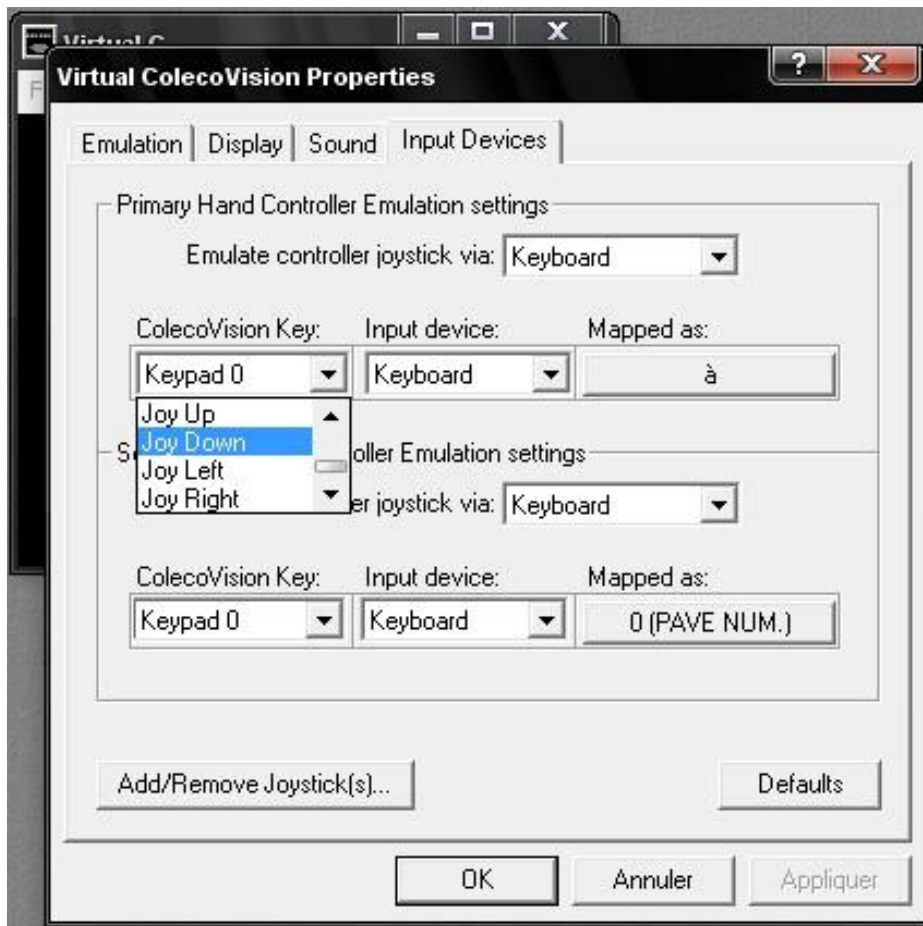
Virtual C
F

Virtual ColecoVision Properties

?
X

Emulation | Display | Sound | Input Devices

Primary Hand Controller Emulation settings

Emulate controller joystick via: Keyboard

ColecoVision Key: Input device: Mapped as:

Keypad 0 | Keyboard | à

Joy Up
Joy Down
Joy Left
Joy Right

S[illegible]oller Emulation settings

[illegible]er joystick via: Keyboard

ColecoVision Key: Input device: Mapped as:

Keypad 0 | Keyboard | 0 (PAVE NUM.)

Add/Remove Joystick(s)...

Defaults

OK Annuler Appliquer